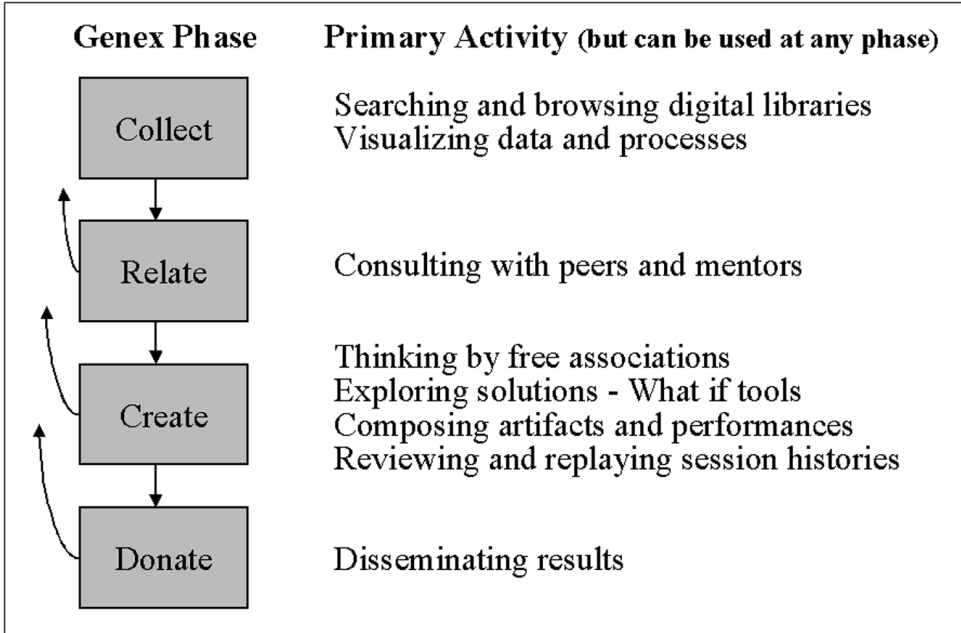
Genex Phase

Primary Activity (but can be used at any phase)

Collect

Searching and browsing digital libraries
Visualizing data and processes

Relate

Consulting with peers and mentors

Create

Thinking by free associations
Exploring solutions - What if tools
Composing artifacts and performances
Reviewing and replaying session histories

Donate

Disseminating results